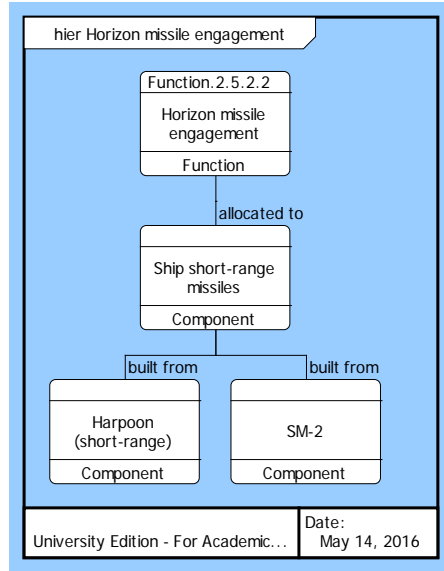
hier Horizon missile engagement

Function.2.5.2.2
Horizon missile engagement
Function

allocated to

Ship short-range missiles
Component

built from

built from

Harpoon (short-range)
Component

SM-2
Component

University Edition - For Academic...

Date:
May 14, 2016